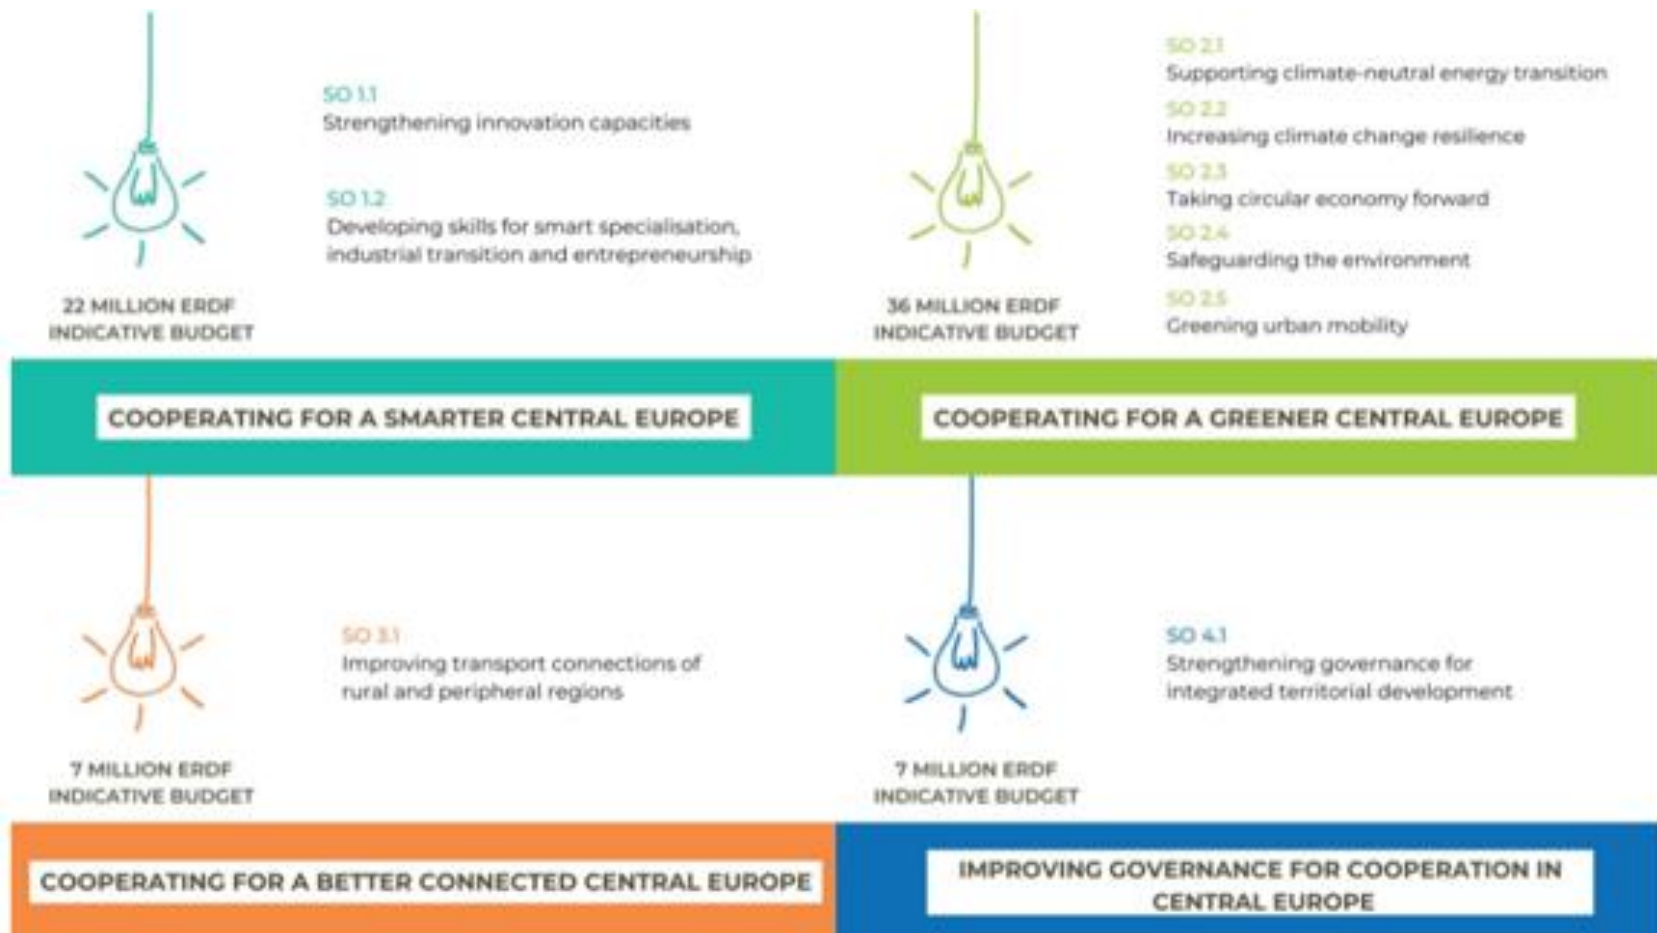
SO 1.1
Strengthening innovation capacities

SO 1.2
Developing skills for smart specialisation, industrial transition and entrepreneurship

22 MILLION ERDF INDICATIVE BUDGET

COOPERATING FOR A SMARTER CENTRAL EUROPE

SO 2.1
Supporting climate-neutral energy transition

SO 2.2
Increasing climate change resilience

SO 2.3
Taking circular economy forward

SO 2.4
Safeguarding the environment

SO 2.5
Greening urban mobility

36 MILLION ERDF INDICATIVE BUDGET

COOPERATING FOR A GREENER CENTRAL EUROPE

SO 3.1
Improving transport connections of rural and peripheral regions

7 MILLION ERDF INDICATIVE BUDGET

COOPERATING FOR A BETTER CONNECTED CENTRAL EUROPE

SO 4.1
Strengthening governance for integrated territorial development

7 MILLION ERDF INDICATIVE BUDGET

IMPROVING GOVERNANCE FOR COOPERATION IN CENTRAL EUROPE